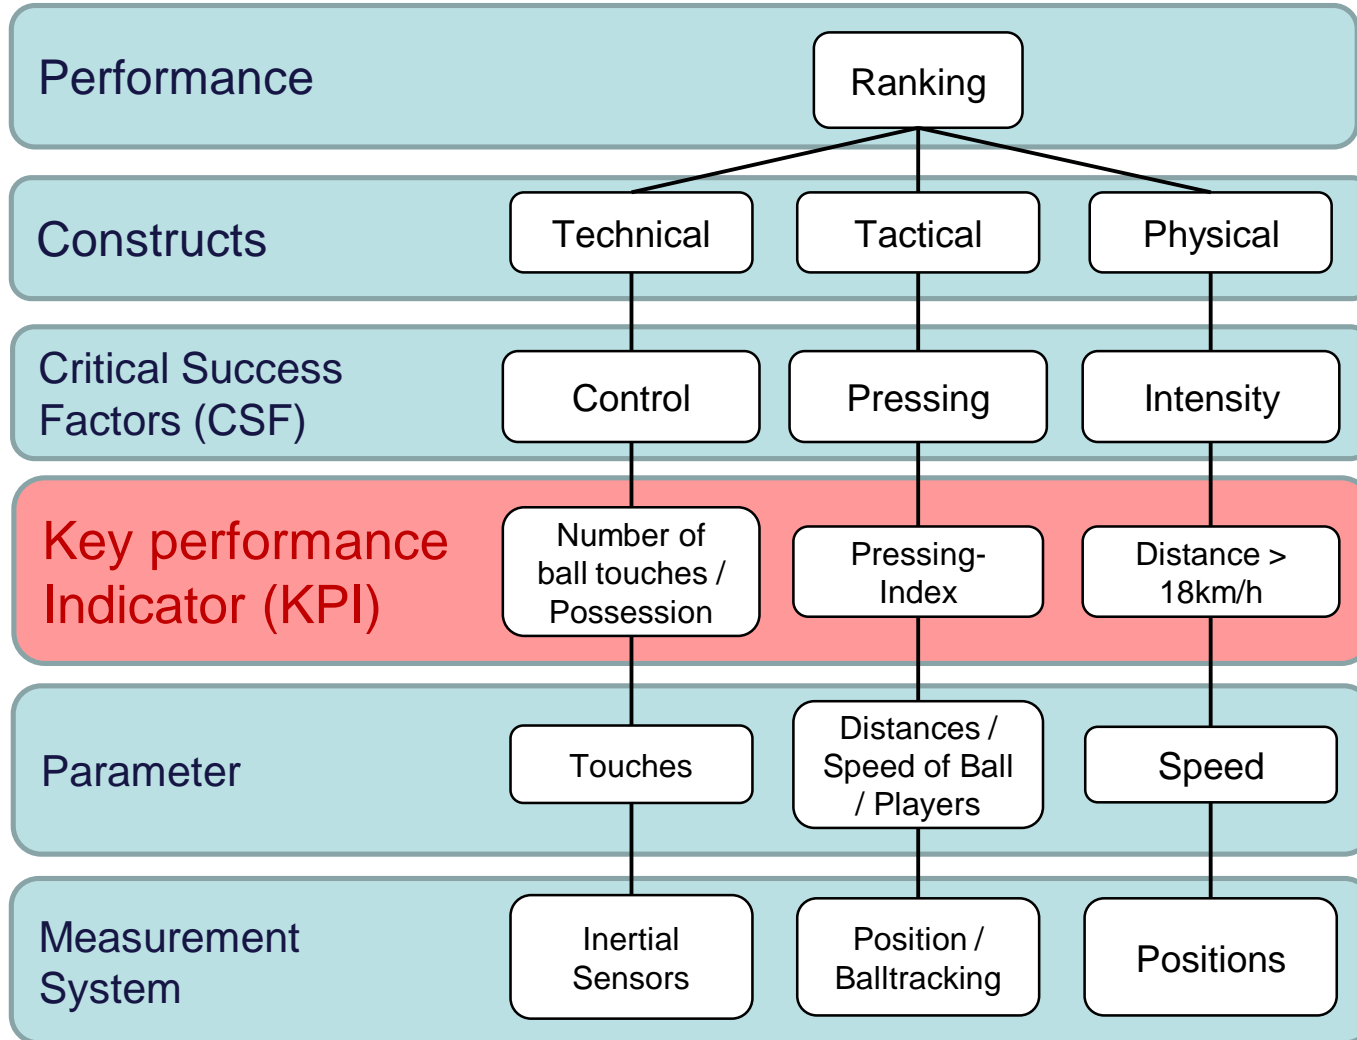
Performance

Ranking

Constructs

Technical

Tactical

Physical

Critical Success Factors (CSF)

Control

Pressing

Intensity

Key performance Indicator (KPI)

Number of ball touches / Possession

Pressing-Index

Distance > 18km/h

Parameter

Touches

Distances / Speed of Ball / Players

Speed

Measurement System

Inertial Sensors

Position / Balltracking

Positions